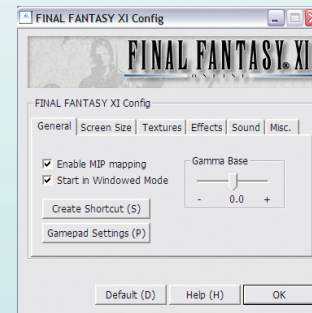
FINAL FANTASY XI Config

FINAL FANTASY XI
ONLINE

FINAL FANTASY XI Config

General | Screen Size | Textures | Effects | Sound | Misc.

☑ Enable MIP mapping
☑ Start in Windowed Mode

Gamma Base
- 0.0 +

Create Shortcut (S)

Gamepad Settings (P)

Default (D) | Help (H) | OK